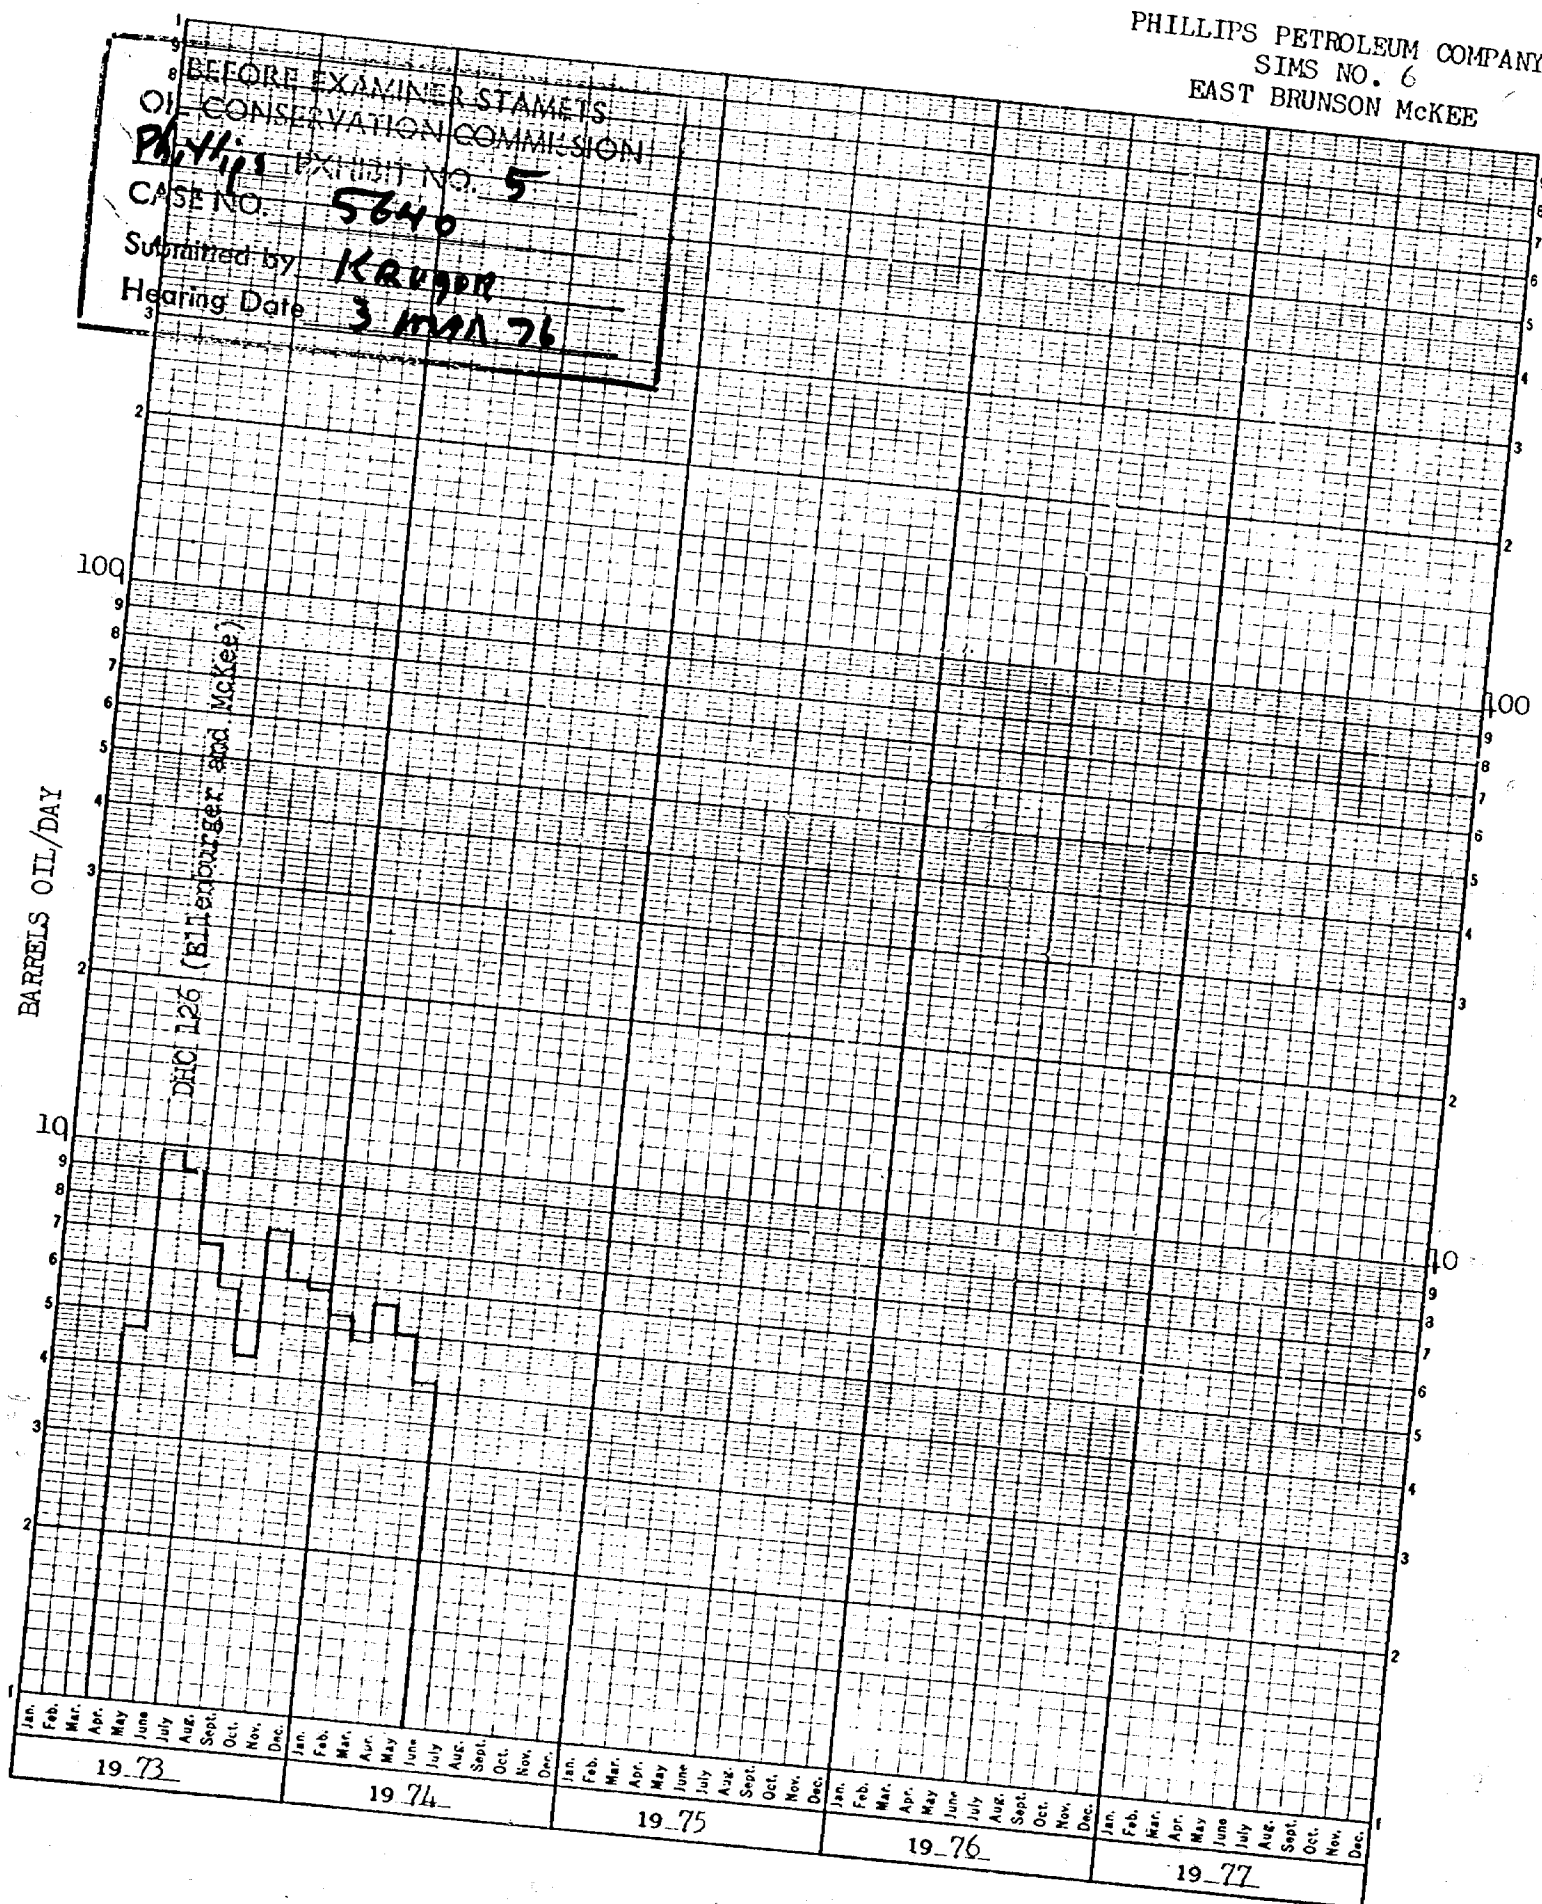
PHILLIPS PETROLEUM COMPANY
SIMS NO. 6
EAST BRUNSON McKEE

BEFORE EXAMINER STAMETS
OIL CONSERVATION COMMISSION
Phillips EXHIBIT NO. 5
CASE NO. 5640
Submitted by Kruger
Hearing Date 3 Mar 76

BARRELS OIL/DAY

DHC 126 (Ellenburger and McKee)

100
9
8
7
6
5
4
3
2
10
9
8
7
6
5
4
3
2
1

Jan. Feb. Mar. Apr. May June July Aug. Sept. Oct. Nov. Dec.
19 73

Jan. Feb. Mar. Apr. May June July Aug. Sept. Oct. Nov. Dec.
19 74

Jan. Feb. Mar. Apr. May June July Aug. Sept. Oct. Nov. Dec.
19 75

Jan. Feb. Mar. Apr. May June July Aug. Sept. Oct. Nov. Dec.
19 76

Jan. Feb. Mar. Apr. May June July Aug. Sept. Oct. Nov. Dec.
19 77